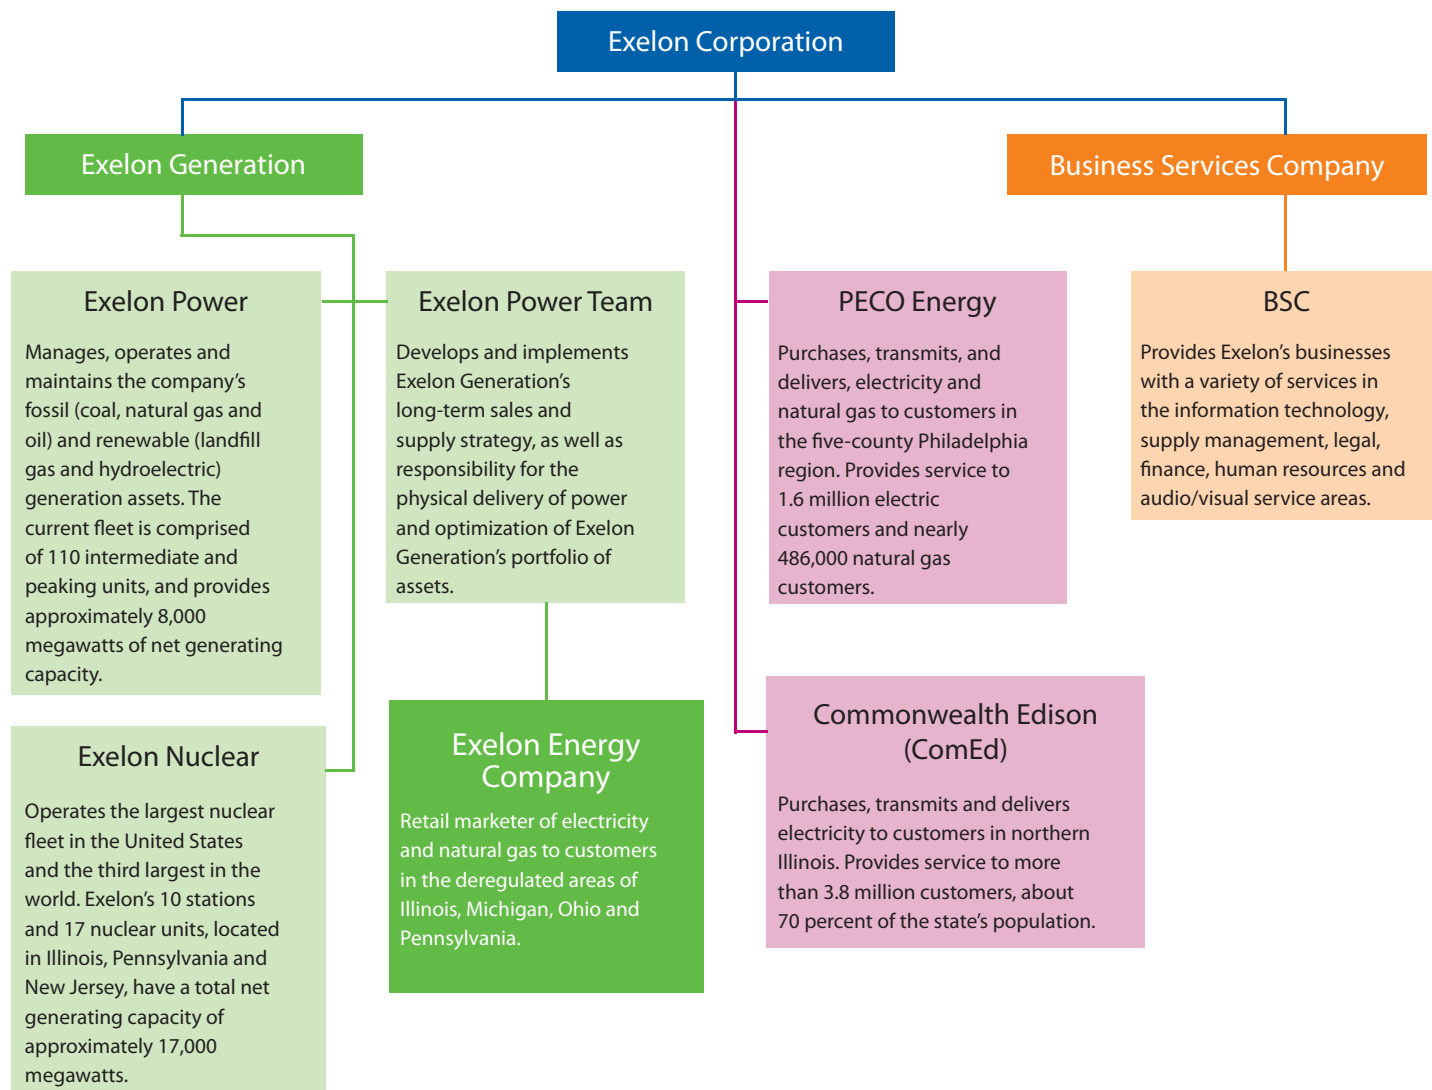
Exelon Corporation

Exelon Generation

Business Services Company

Exelon Power

Manages, operates and maintains the company's fossil (coal, natural gas and oil) and renewable (landfill gas and hydroelectric) generation assets. The current fleet is comprised of 110 intermediate and peaking units, and provides approximately 8,000 megawatts of net generating capacity.

Exelon Power Team

Develops and implements Exelon Generation's long-term sales and supply strategy, as well as responsibility for the physical delivery of power and optimization of Exelon Generation's portfolio of assets.

PECO Energy

Purchases, transmits, and delivers, electricity and natural gas to customers in the five-county Philadelphia region. Provides service to 1.6 million electric customers and nearly 486,000 natural gas customers.

BSC

Provides Exelon's businesses with a variety of services in the information technology, supply management, legal, finance, human resources and audio/visual service areas.

Exelon Nuclear

Operates the largest nuclear fleet in the United States and the third largest in the world. Exelon's 10 stations and 17 nuclear units, located in Illinois, Pennsylvania and New Jersey, have a total net generating capacity of approximately 17,000 megawatts.

Exelon Energy Company

Retail marketer of electricity and natural gas to customers in the deregulated areas of Illinois, Michigan, Ohio and Pennsylvania.

Commonwealth Edison (ComEd)

Purchases, transmits and delivers electricity to customers in northern Illinois. Provides service to more than 3.8 million customers, about 70 percent of the state's population.